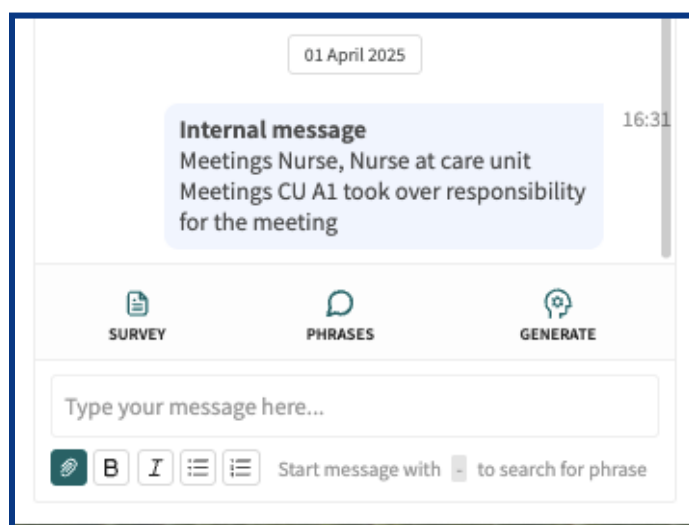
01 April 2025

Internal message
Meetings Nurse, Nurse at care unit Meetings CU A1 took over responsibility for the meeting

16:31

SURVEY

PHRASES

GENERATE

Type your message here...

B I

Start message with - to search for phrase